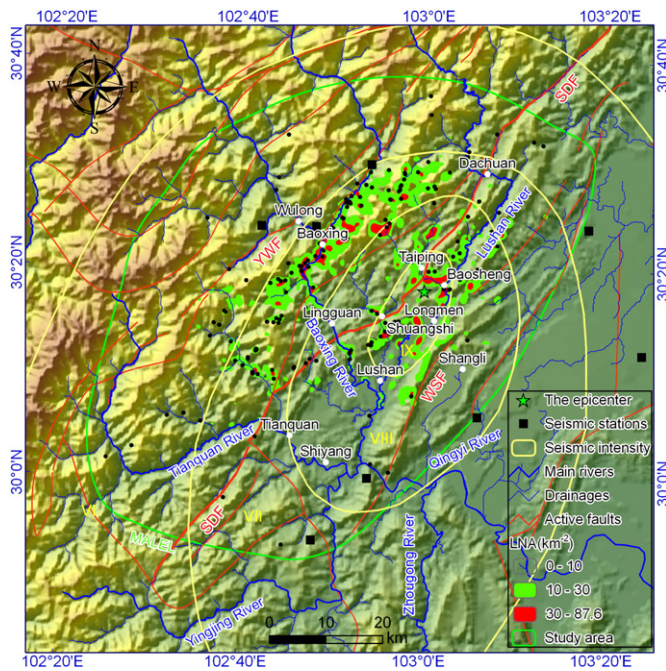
102°20'E
102°40'E
103°0'E
103°20'E
30°40'N
30°40'N
30°20'N
30°20'N
30°0'N
30°0'N
102°20'E
102°40'E
103°0'E
103°20'E

N
S
W
E

SDF
Dachuan
Wulong
Baoxing
YWF
Lushan River
Taiping
Baosheng
Longmen
Lingguan
Shuangshi
Baoxing River
Lushan
Shangli
WSF
Tianquan
Tianquan River
VIII
Shiyang
Qingyi River
SDF
VII
MALEL
Zhougong River
Yingjing River

0 10 20 km

The epicenter
Seismic stations
Seismic intensity
Main rivers
Drainages
Active faults
LNA (km$^2$)
0 - 10
10 - 30
30 - 87.6
Study area